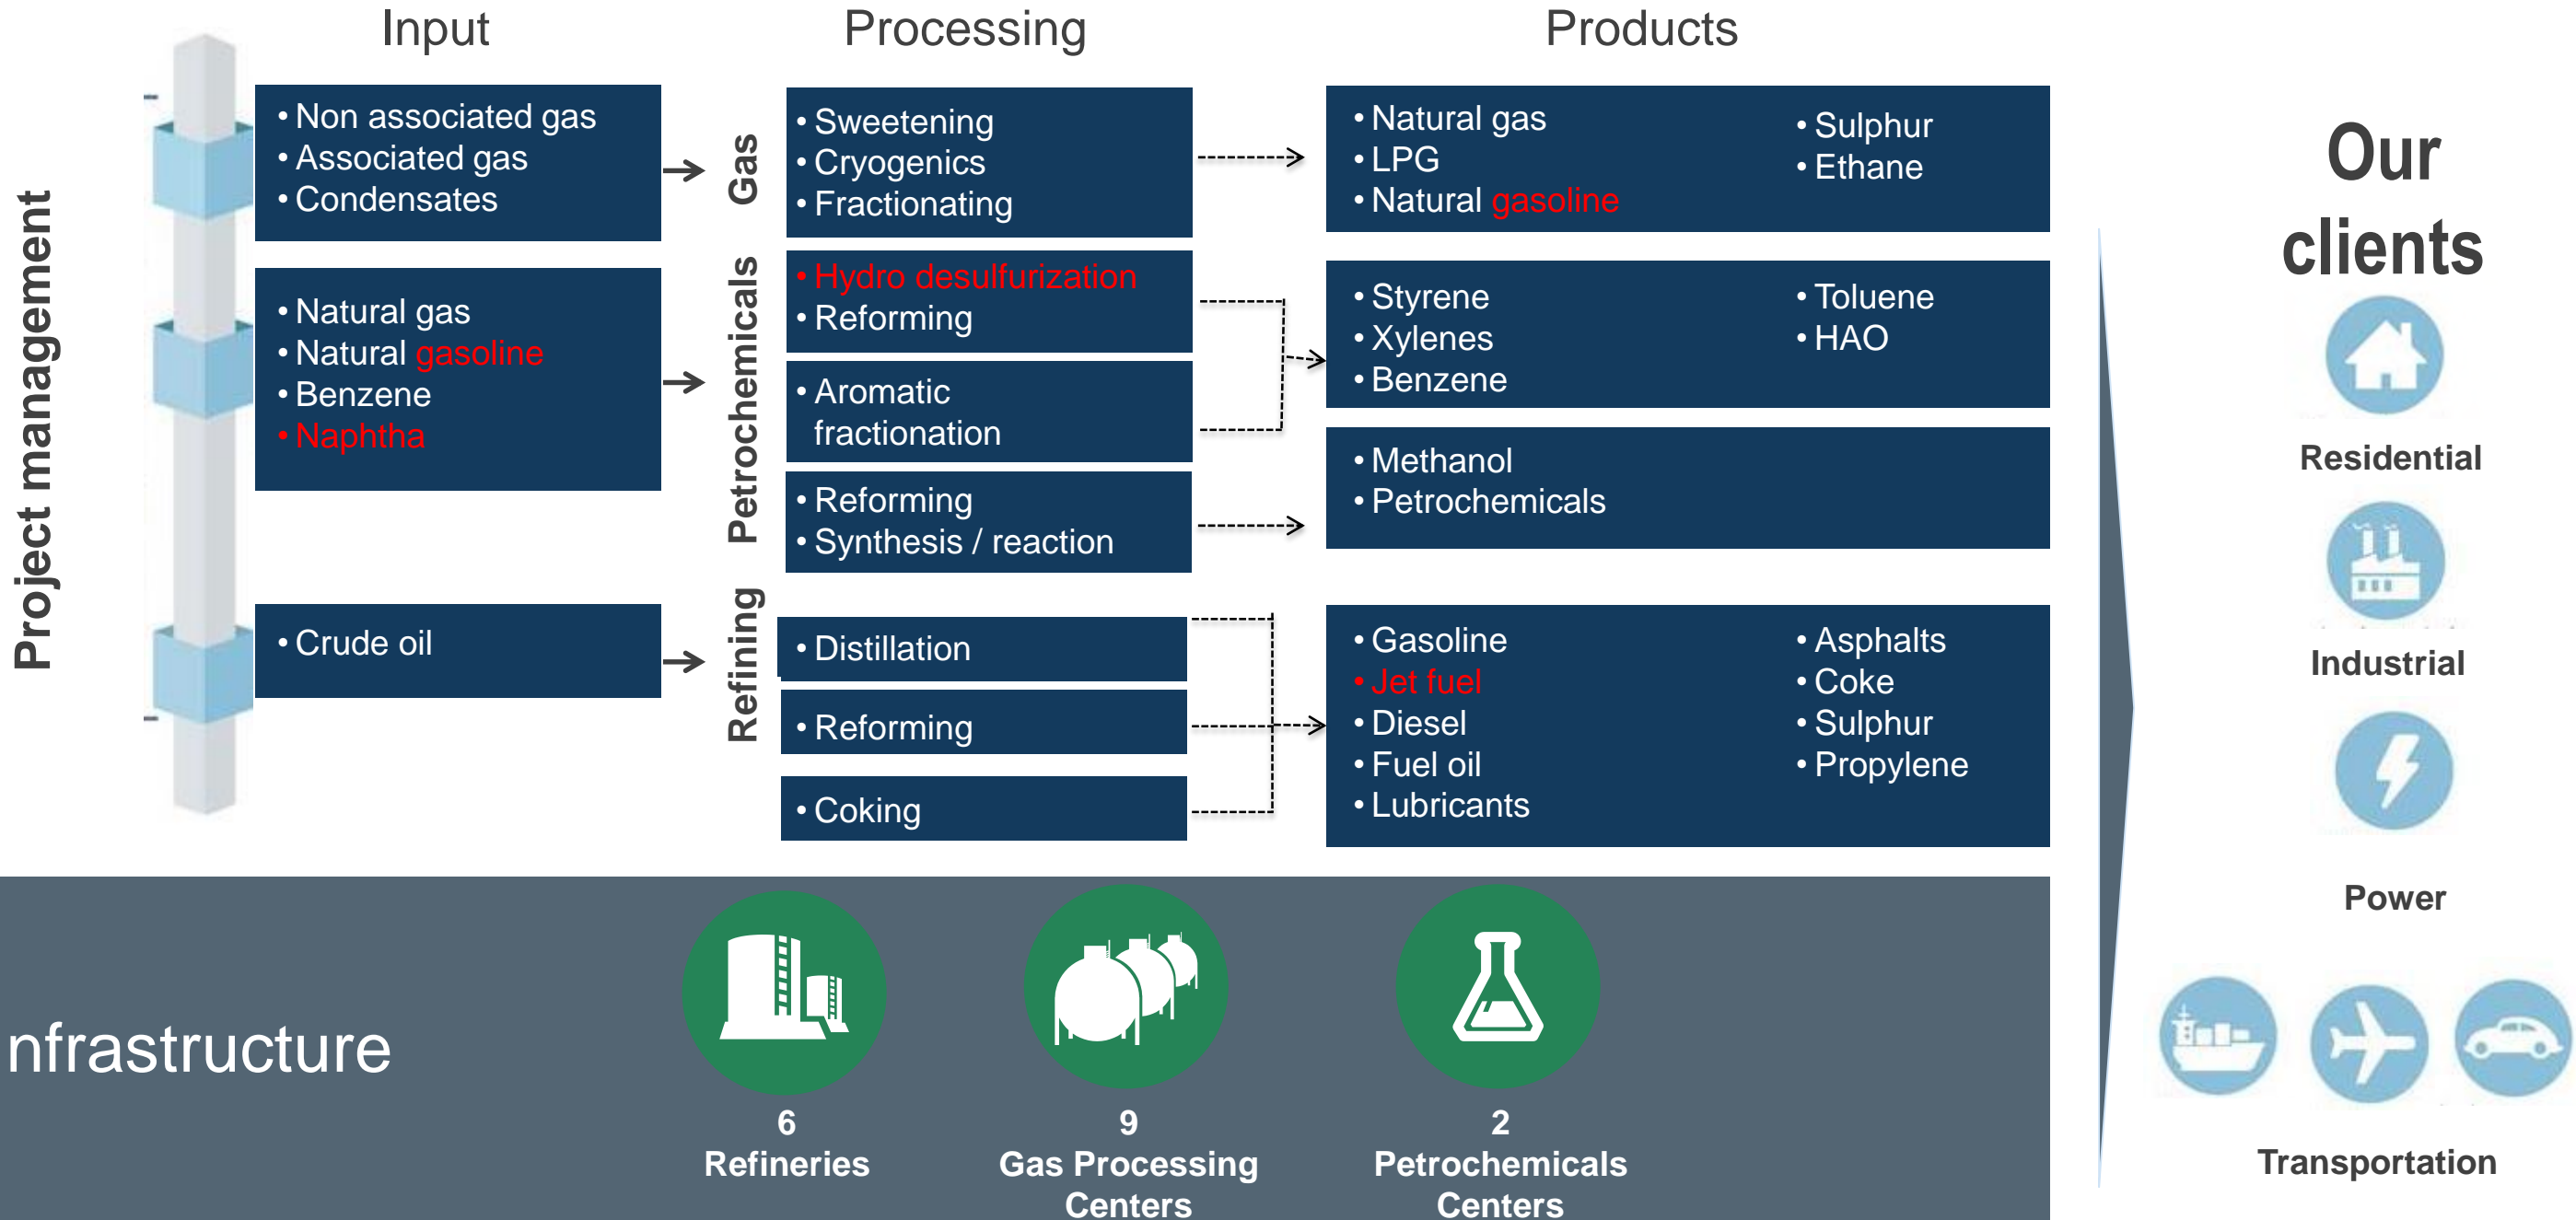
Input

Processing

Products

Project management

• Non associated gas
• Associated gas
• Condensates

Gas

• Sweetening
• Cryogenics
• Fractionating

• Natural gas
• LPG
• Natural gasoline

• Sulphur
• Ethane

• Natural gas
• Natural gasoline
• Benzene
• Naphtha

Petrochemicals

• Hydro desulfurization
• Reforming

• Aromatic fractionation

• Reforming
• Synthesis / reaction

• Styrene
• Xylenes
• Benzene

• Toluene
• HAO

• Methanol
• Petrochemicals

• Crude oil

Refining

• Distillation

• Reforming

• Coking

• Gasoline
• Jet fuel
• Diesel
• Fuel oil
• Lubricants

• Asphalts
• Coke
• Sulphur
• Propylene

Our clients

Residential

Industrial

Power

Transportation

nfrastructure

6
Refineries

9
Gas Processing Centers

2
Petrochemicals Centers